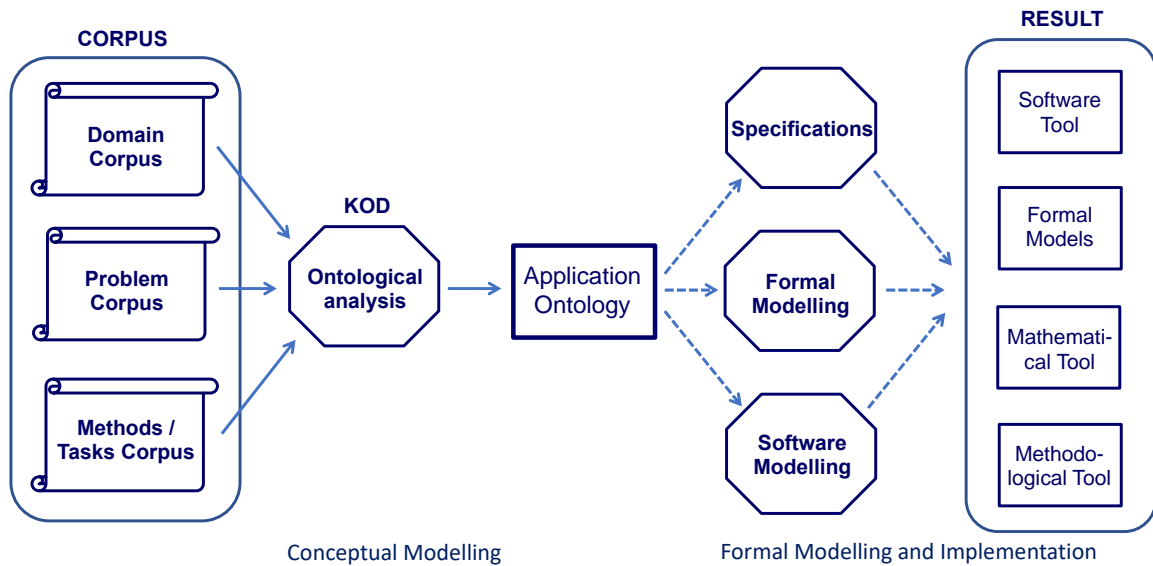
CORPUS

Domain Corpus

Problem Corpus

Methods / Tasks Corpus

KOD

Ontological analysis

Application Ontology

Specifications

Formal Modelling

Software Modelling

RESULT

Software Tool

Formal Models

Mathematical Tool

Methodological Tool

Conceptual Modelling

Formal Modelling and Implementation